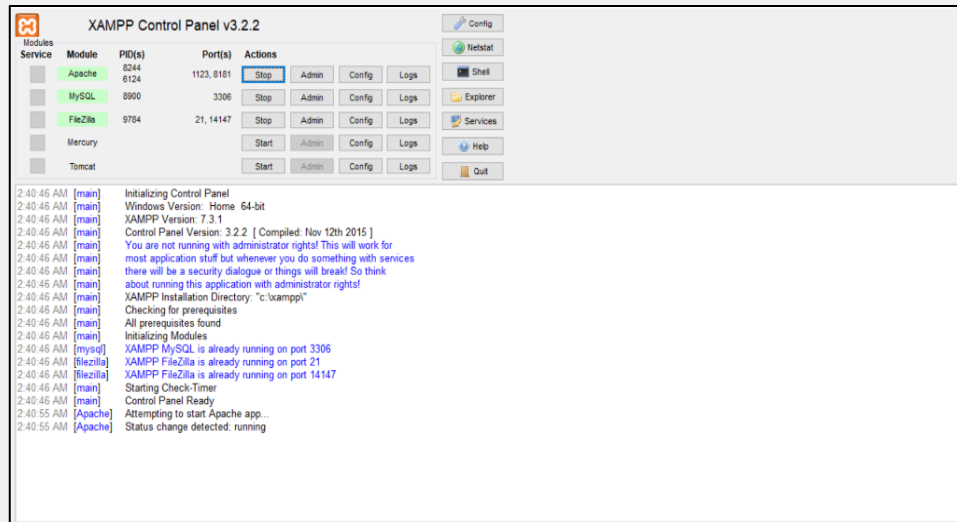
XAMPP Control Panel v3.2.2

Config
Netstat
Shell
Explorer
Services
Help
Quit

| Modules Service | Module | PID(s) | Port(s) | Actions | | | |
|---|---|---|---|---|---|---|---|
| | Apache | 8244 6124 | 1123, 8181 | Stop | Admin | Config | Logs |
| | MySQL | 8900 | 3306 | Stop | Admin | Config | Logs |
| | FileZilla | 9784 | 21, 14147 | Stop | Admin | Config | Logs |
| | Mercury | | | Start | Admin | Config | Logs |
| | Tomcat | | | Start | Admin | Config | Logs |

2:40:46 AM [main] Initializing Control Panel
2:40:46 AM [main] Windows Version: Home 64-bit
2:40:46 AM [main] XAMPP Version: 7.3.1
2:40:46 AM [main] Control Panel Version: 3.2.2 [ Compiled: Nov 12th 2015 ]
2:40:46 AM [main] You are not running with administrator rights! This will work for
2:40:46 AM [main] most application stuff but whenever you do something with services
2:40:46 AM [main] there will be a security dialogue or things will break! So think
2:40:46 AM [main] about running this application with administrator rights!
2:40:46 AM [main] XAMPP Installation Directory: "c:\xampp\"
2:40:46 AM [main] Checking for prerequisites
2:40:46 AM [main] All prerequisites found
2:40:46 AM [main] Initializing Modules
2:40:46 AM [mysql] XAMPP MySQL is already running on port 3306
2:40:46 AM [filezilla] XAMPP FileZilla is already running on port 21
2:40:46 AM [filezilla] XAMPP FileZilla is already running on port 14147
2:40:46 AM [main] Starting Check-Timer
2:40:46 AM [main] Control Panel Ready
2:40:55 AM [Apache] Attempting to start Apache app...
2:40:55 AM [Apache] Status change detected: running